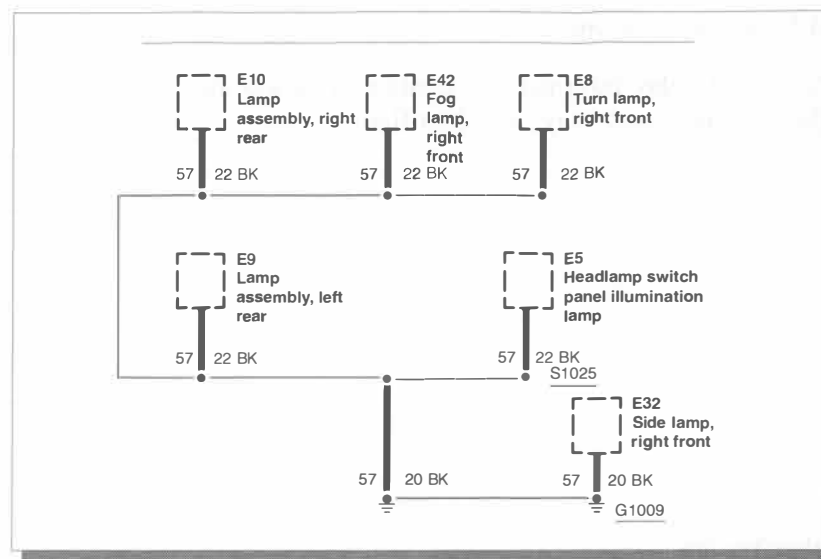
E10
Lamp assembly, right rear

E42
Fog lamp, right front

E8
Turn lamp, right front

57 22 BK

57 22 BK

57 22 BK

E9
Lamp assembly, left rear

E5
Headlamp switch panel illumination lamp

57 22 BK

57 22 BK
S1025

E32
Side lamp, right front

57 20 BK

57 20 BK
G1009